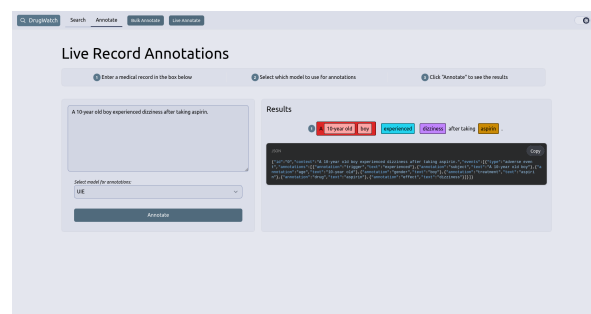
DrugWatch Search Annotate Bulk Annotate Live Annotate

Live Record Annotations

1 Enter a medical record in the box below

2 Select which model to use for annotations

3 Click "Annotate" to see the results

A 10-year old boy experienced dizziness after taking aspirin.

Select model for annotations:

UIE

Annotate

Results

A 10-year old boy experienced dizziness after taking aspirin.

json

Copy

{"id":"0","context":"A 10-year old boy experienced dizziness after taking aspirin.","events":[{"type":"adverse event","annotations":[{"annotation":"trigger","text":"experienced"},{"annotation":"subject","text":"A 10-year old boy"},{"annotation":"age","text":"10-year old"},{"annotation":"gender","text":"boy"},{"annotation":"treatment","text":"aspirin"},{"annotation":"drug","text":"aspirin"},{"annotation":"effect","text":"dizziness"}]}]}